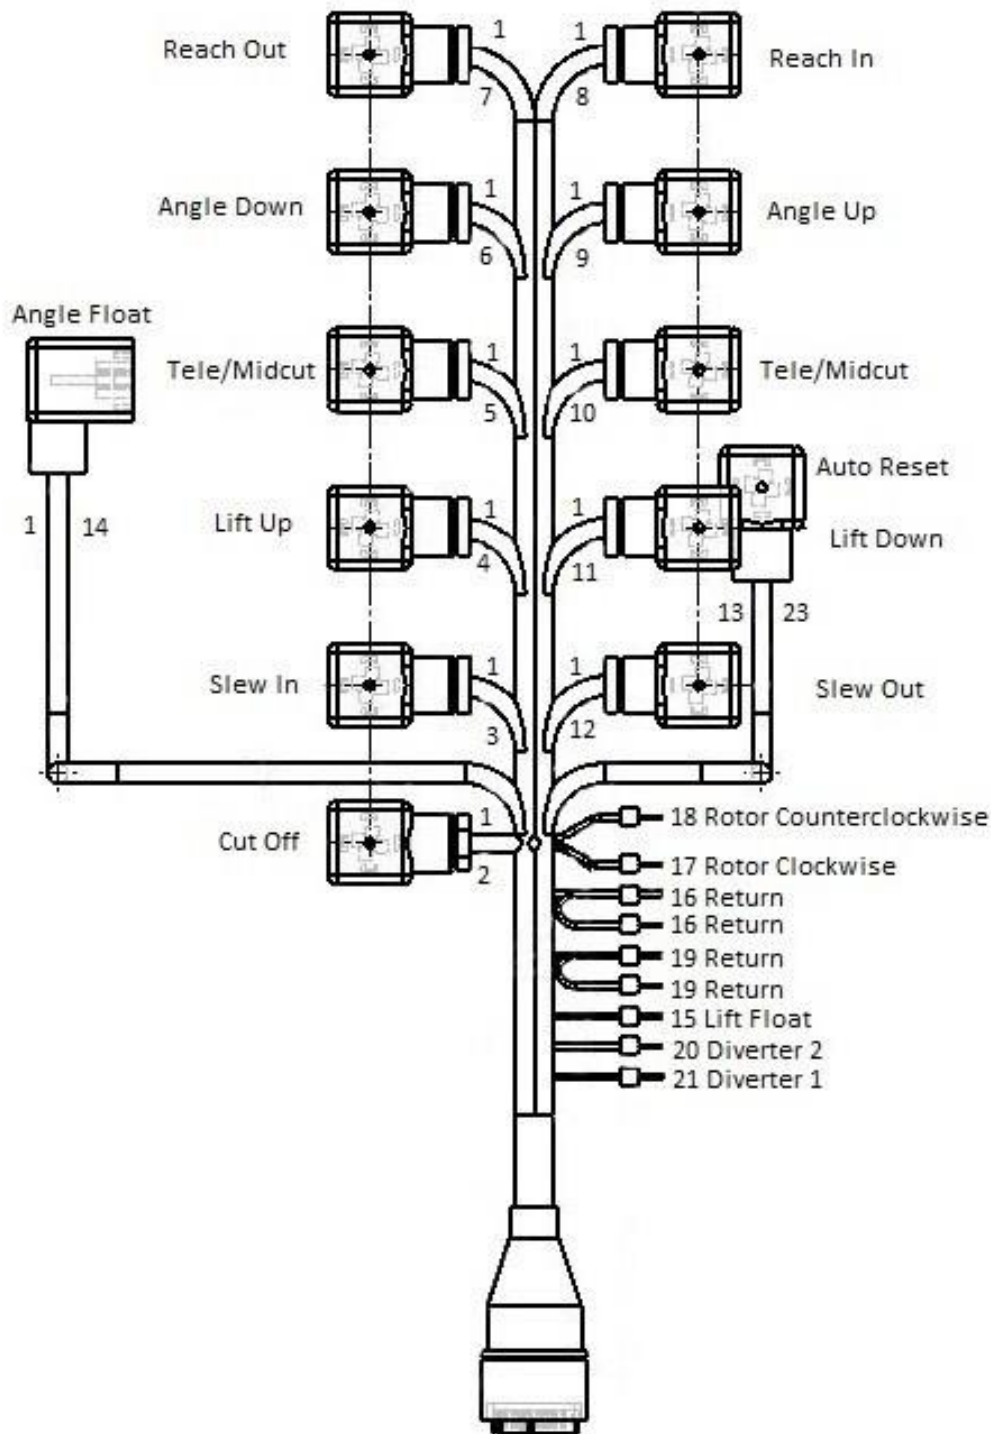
Reach Out
1
7
1
8
Reach In

Angle Down
1
6
1
9
Angle Up

Angle Float

Tele/Midcut
1
5
1
10
Tele/Midcut

Auto Reset

1
14

Lift Up
1
4
1
11
Lift Down

13
23

Slew In
1
3
1
12
Slew Out

Cut Off
1
2

18 Rotor Counterclockwise
17 Rotor Clockwise
16 Return
16 Return
19 Return
19 Return
15 Lift Float
20 Diverter 2
21 Diverter 1